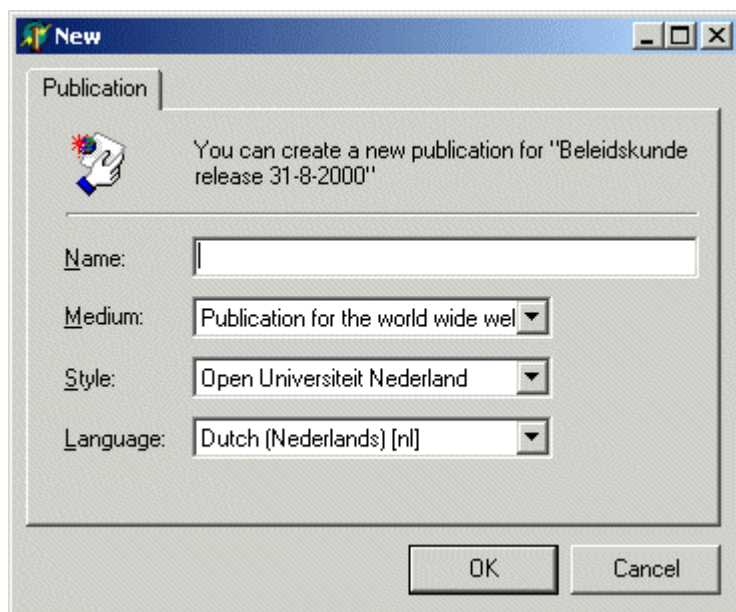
New

Publication

You can create a new publication for "Beleidskunde release 31-8-2000"

Name:

Medium: Publication for the world wide wel

Style: Open Universiteit Nederland

Language: Dutch (Nederlands) [nl]

OK

Cancel